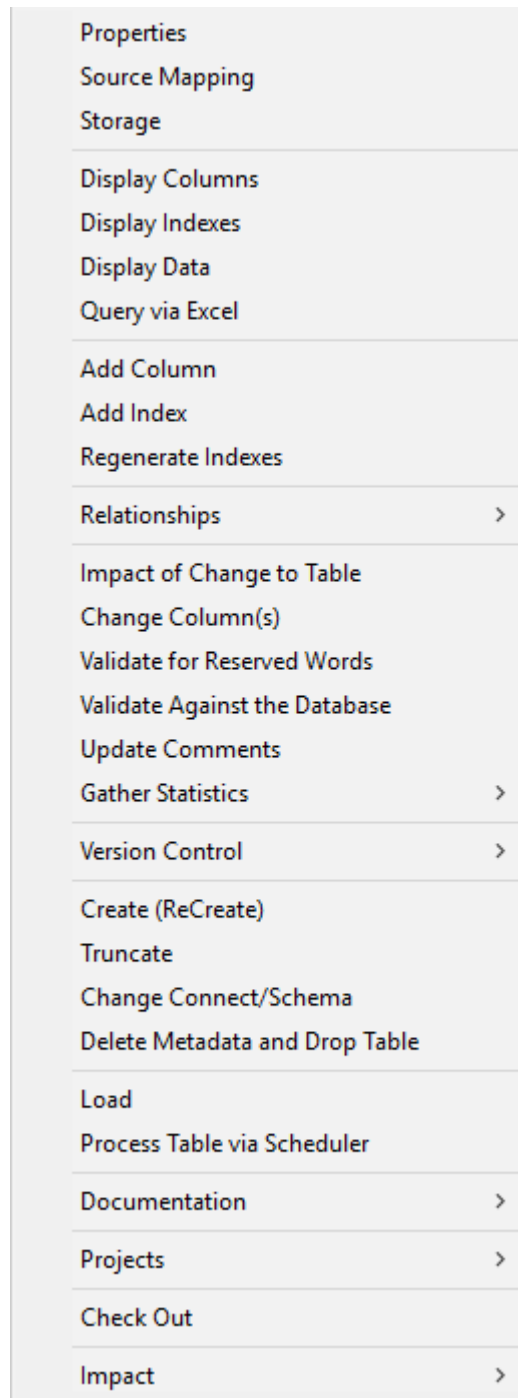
Properties
Source Mapping
Storage

Display Columns
Display Indexes
Display Data
Query via Excel

Add Column
Add Index
Regenerate Indexes

Relationships >

Impact of Change to Table
Change Column(s)
Validate for Reserved Words
Validate Against the Database
Update Comments
Gather Statistics >

Version Control >

Create (ReCreate)
Truncate
Change Connect/Schema
Delete Metadata and Drop Table

Load
Process Table via Scheduler

Documentation >

Projects >

Check Out

Impact >